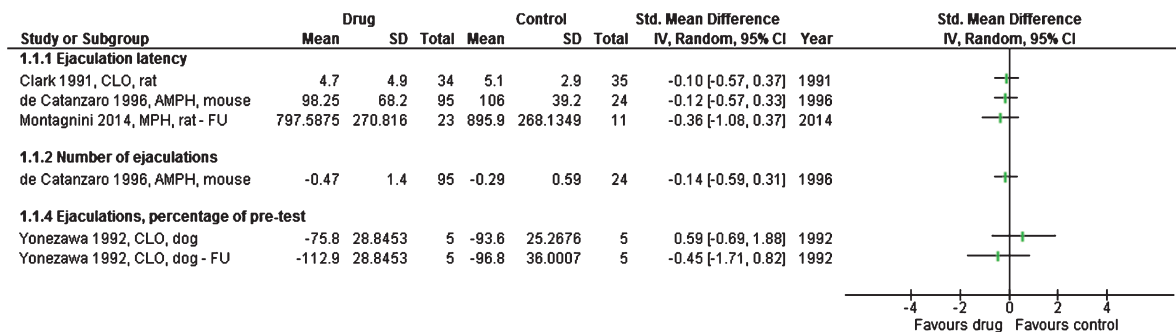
| Study or Subgroup | Drug Mean | Drug SD | Drug Total | Control Mean | Control SD | Control Total | Std. Mean Difference IV, Random, 95% CI | Year |
|---|---|---|---|---|---|---|---|---|
| **1.1.1 Ejaculation latency** | | | | | | | | |
| Clark 1991, CLO, rat | 4.7 | 4.9 | 34 | 5.1 | 2.9 | 35 | -0.10 [-0.57, 0.37] | 1991 |
| de Catanzaro 1996, AMPH, mouse | 98.25 | 68.2 | 95 | 106 | 39.2 | 24 | -0.12 [-0.57, 0.33] | 1996 |
| Montagnini 2014, MPH, rat - FU | 797.5875 | 270.816 | 23 | 895.9 | 268.1349 | 11 | -0.36 [-1.08, 0.37] | 2014 |
| **1.1.2 Number of ejaculations** | | | | | | | | |
| de Catanzaro 1996, AMPH, mouse | -0.47 | 1.4 | 95 | -0.29 | 0.59 | 24 | -0.14 [-0.59, 0.31] | 1996 |
| **1.1.4 Ejaculations, percentage of pre-test** | | | | | | | | |
| Yonezawa 1992, CLO, dog | -75.8 | 28.8453 | 5 | -93.6 | 25.2676 | 5 | 0.59 [-0.69, 1.88] | 1992 |
| Yonezawa 1992, CLO, dog - FU | -112.9 | 28.8453 | 5 | -96.8 | 36.0007 | 5 | -0.45 [-1.71, 0.82] | 1992 |

Std. Mean Difference
IV, Random, 95% CI

-4 -2 0 2 4
Favours drug Favours control